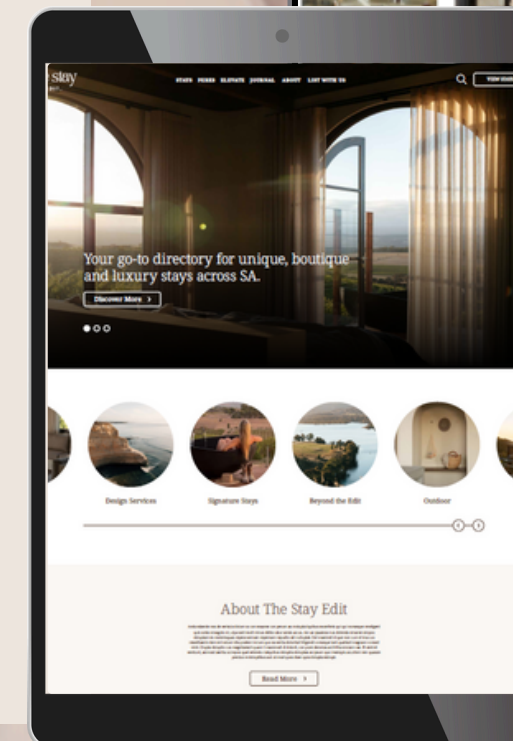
stay

STAYS PERKS ELEVATE JOURNAL ABOUT LIST WITH US

VIEW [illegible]

Your go-to directory for unique, boutique and luxury stays across SA.

Discover More >

Design Services

Signature Stays

Beyond the Edit

Outdoor

About The Stay Edit

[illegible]

Read More >